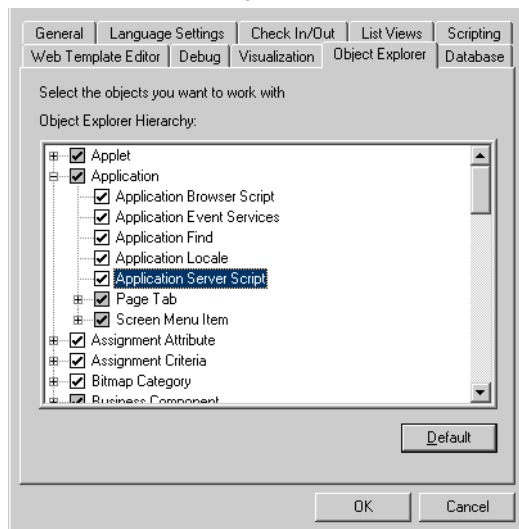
General | Language Settings | Check In/Out | List Views | Scripting
Web Template Editor | Debug | Visualization | Object Explorer | Database

Select the objects you want to work with

Object Explorer Hierarchy:

Applet
Application
Application Browser Script
Application Event Services
Application Find
Application Locale
Application Server Script
Page Tab
Screen Menu Item
Assignment Attribute
Assignment Criteria
Bitmap Category
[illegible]

Default

OK
Cancel